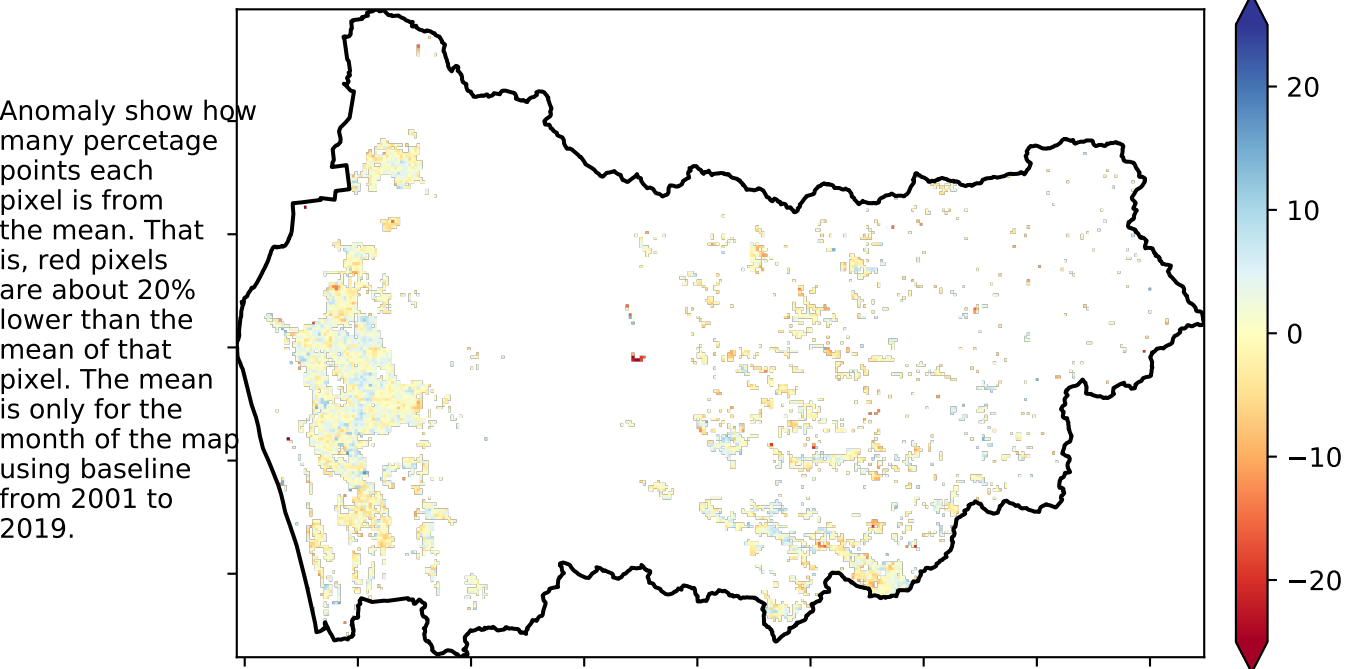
Anomaly show how many percetage points each pixel is from the mean. That is, red pixels are about 20% lower than the mean of that pixel. The mean is only for the month of the map using baseline from 2001 to 2019.

20
10
0
−10
−20